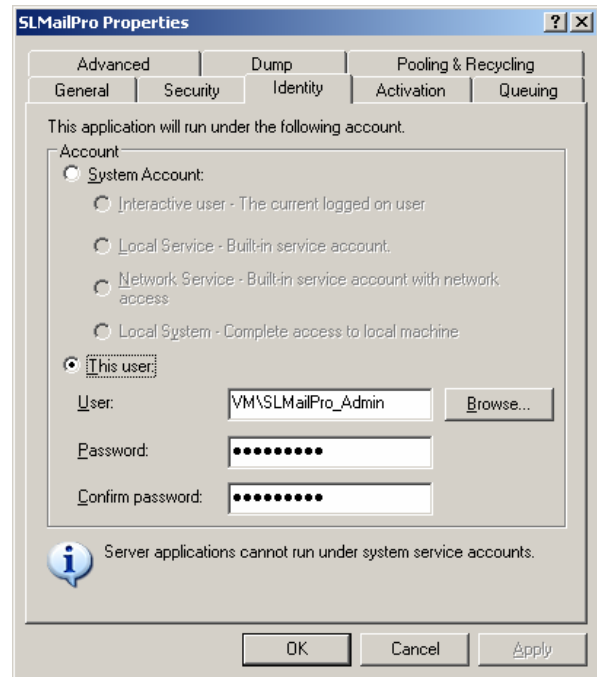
SLMailPro Properties

?
X

Advanced
Dump
Pooling & Recycling
General
Security
Identity
Activation
Queuing

This application will run under the following account.

Account

System Account:

Interactive user - The current logged on user

Local Service - Built-in service account.

Network Service - Built-in service account with network access

Local System - Complete access to local machine

This user:

User: VM\SLMailPro_Admin
Browse...

Password: ●●●●●●●●●

Confirm password: ●●●●●●●●●

Server applications cannot run under system service accounts.

OK
Cancel
Apply